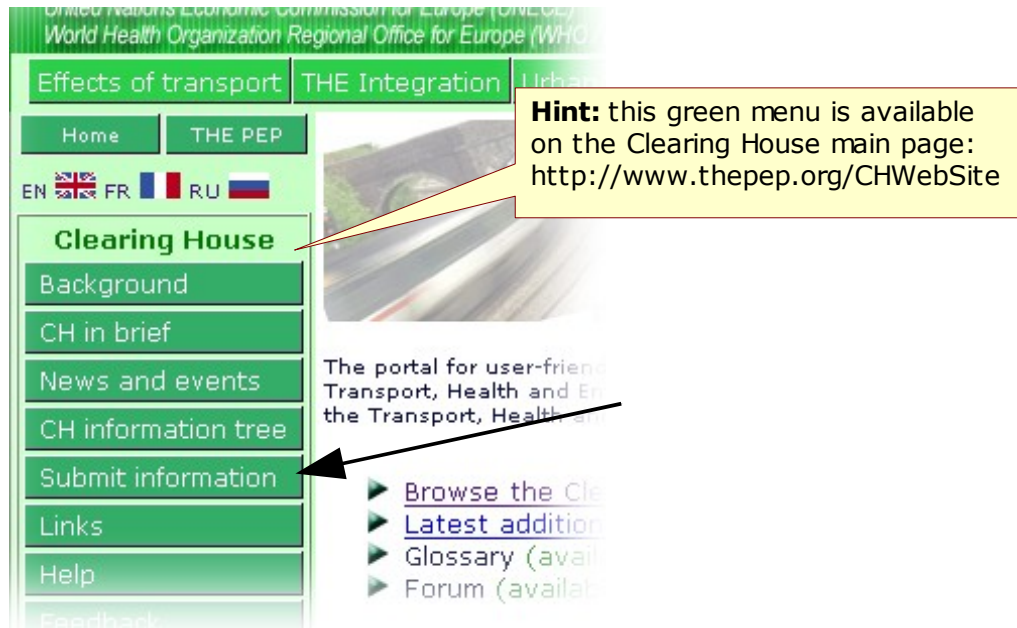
United Nations Economic Commission for Europe (UNECE)
World Health Organization Regional Office for Europe (WHO

Effects of transport | THE Integration | Urban

Hint: this green menu is available on the Clearing House main page: http://www.thepep.org/CHWebSite

Home | THE PEP

EN FR RU

Clearing House

Background

CH in brief

News and events

CH information tree

Submit information

Links

Help

Feedback

The portal for user-frien
Transport, Health and En
the Transport, Health an

Browse the Cle
Latest addition
Glossary (avai
Forum (availab